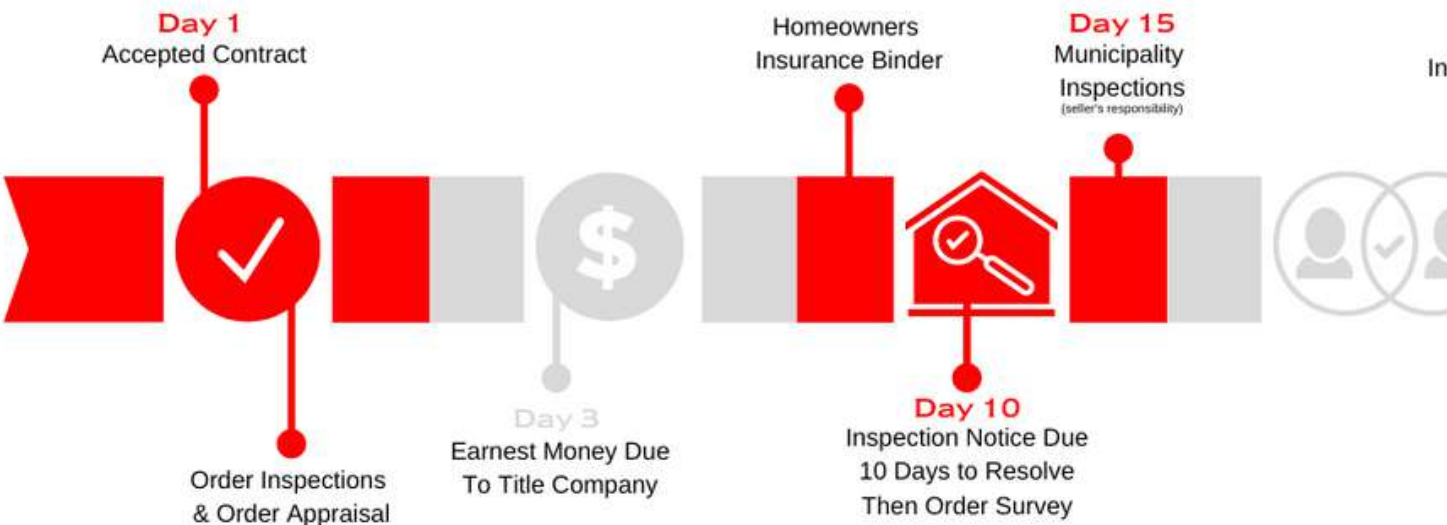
Day 1
Accepted Contract

Order Inspections & Order Appraisal

Day 3
Earnest Money Due To Title Company

Homeowners Insurance Binder

Day 10
Inspection Notice Due 10 Days to Resolve Then Order Survey

Day 15
Municipality Inspections
(seller's responsibility)

In